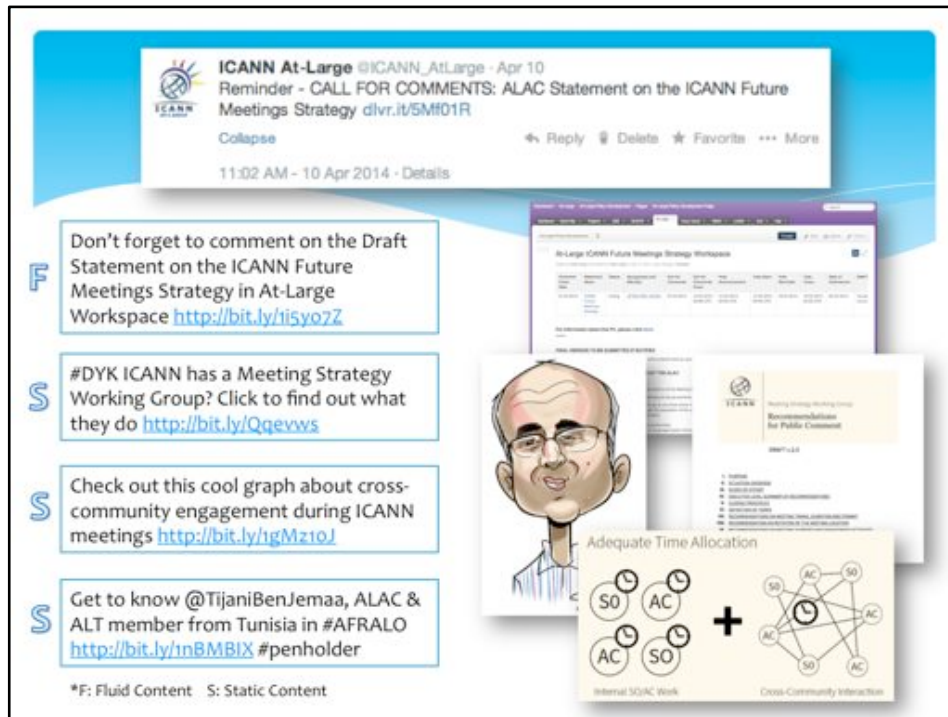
ICANN At-Large @ICANN_AtLarge · Apr 10
Reminder - CALL FOR COMMENTS: ALAC Statement on the ICANN Future Meetings Strategy dlvr.it/5Mf01R

Collapse

Reply Delete Favorite More

11:02 AM - 10 Apr 2014 · Details

F Don't forget to comment on the Draft Statement on the ICANN Future Meetings Strategy in At-Large Workspace http://bit.ly/1i5yo7Z

S #DYK ICANN has a Meeting Strategy Working Group? Click to find out what they do http://bit.ly/Qqevws

S Check out this cool graph about cross-community engagement during ICANN meetings http://bit.ly/1gMz1oJ

S Get to know @TijaniBenJemaa, ALAC & ALT member from Tunisia in #AFRALO http://bit.ly/1nBMBIX #penholder

*F: Fluid Content S: Static Content

At-Large ICANN Future Meetings Strategy Workspace

ICANN

Recommendations for Public Comment

Adequate Time Allocation

SO AC AC SO

AC SO SO AC AC SO AC

Internal SO/AC Work

Cross-Community Interaction